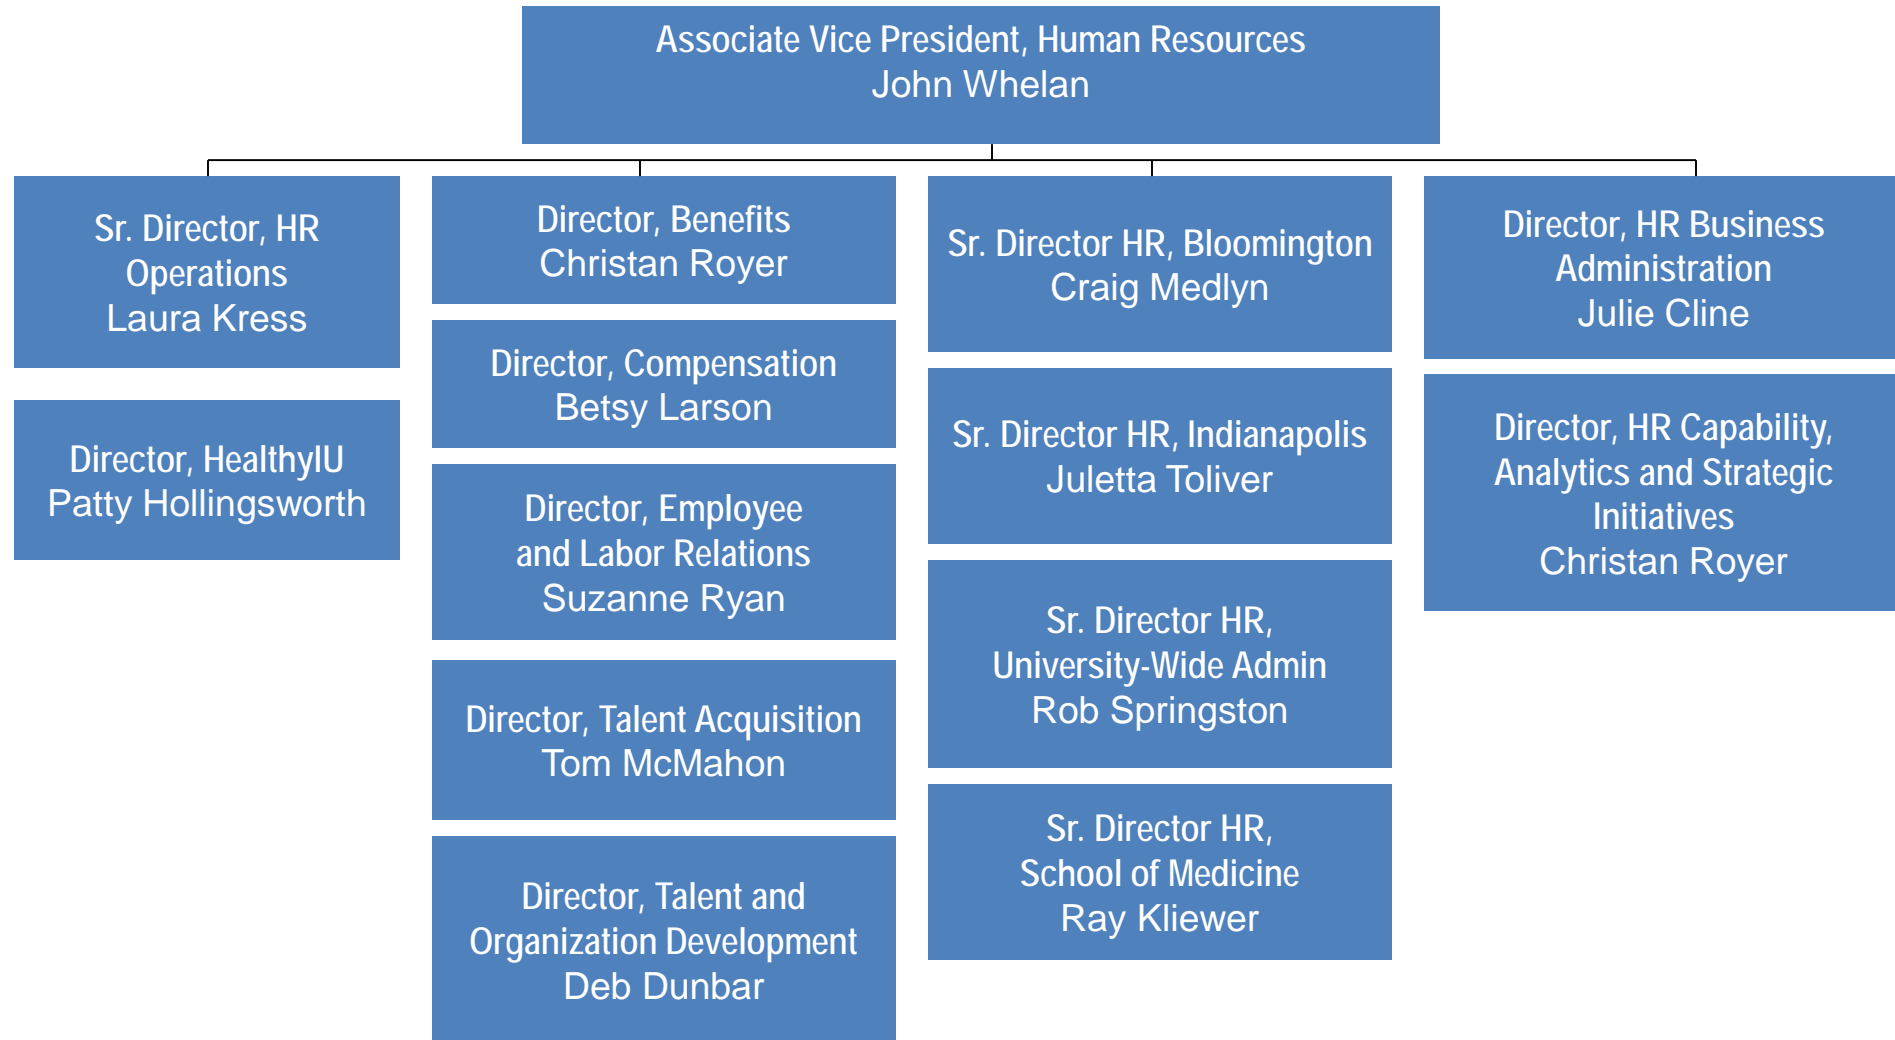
Associate Vice President, Human Resources
John Whelan

Sr. Director, HR Operations
Laura Kress

Director, HealthyIU
Patty Hollingsworth

Director, Benefits
Christan Royer

Director, Compensation
Betsy Larson

Director, Employee and Labor Relations
Suzanne Ryan

Director, Talent Acquisition
Tom McMahon

Director, Talent and Organization Development
Deb Dunbar

Sr. Director HR, Bloomington
Craig Medlyn

Sr. Director HR, Indianapolis
Juletta Toliver

Sr. Director HR, University-Wide Admin
Rob Springston

Sr. Director HR, School of Medicine
Ray Kliewer

Director, HR Business Administration
Julie Cline

Director, HR Capability, Analytics and Strategic Initiatives
Christan Royer